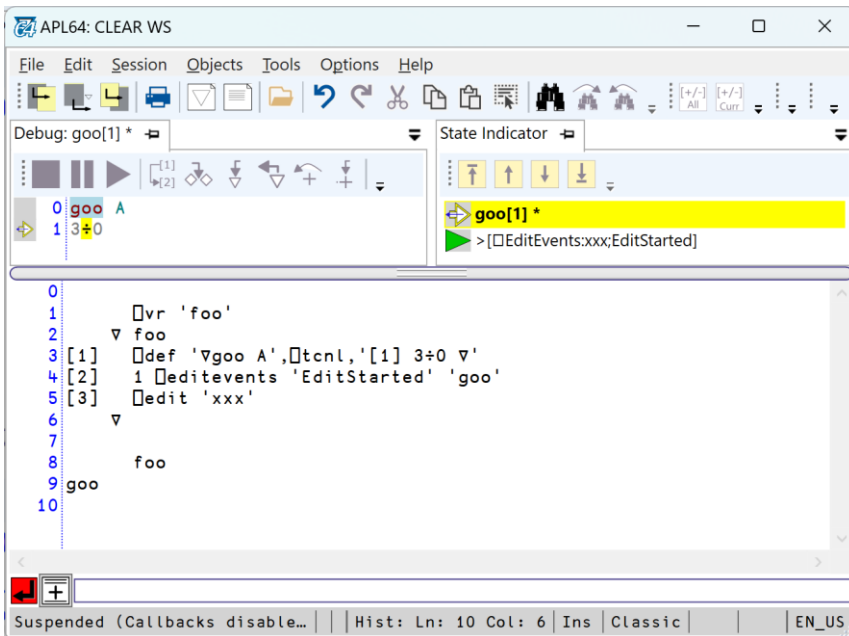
APL64: CLEAR WS

File Edit Session Objects Tools Options Help

[+/-] All [+/-] Curr

Debug: goo[1] *

State Indicator

0 goo A
1 3÷0

goo[1] *
>[⎕EditEvents:xxx;EditStarted]

0
1 ⎕vr 'foo'
2 ∇ foo
3 [1] ⎕def '∇goo A',⎕tcnl,'[1] 3÷0 ∇'
4 [2] 1 ⎕editevents 'EditStarted' 'goo'
5 [3] ⎕edit 'xxx'
6 ∇
7
8 foo
9 goo
10

Suspended (Callbacks disable… | Hist: Ln: 10 Col: 6 | Ins | Classic | EN_US